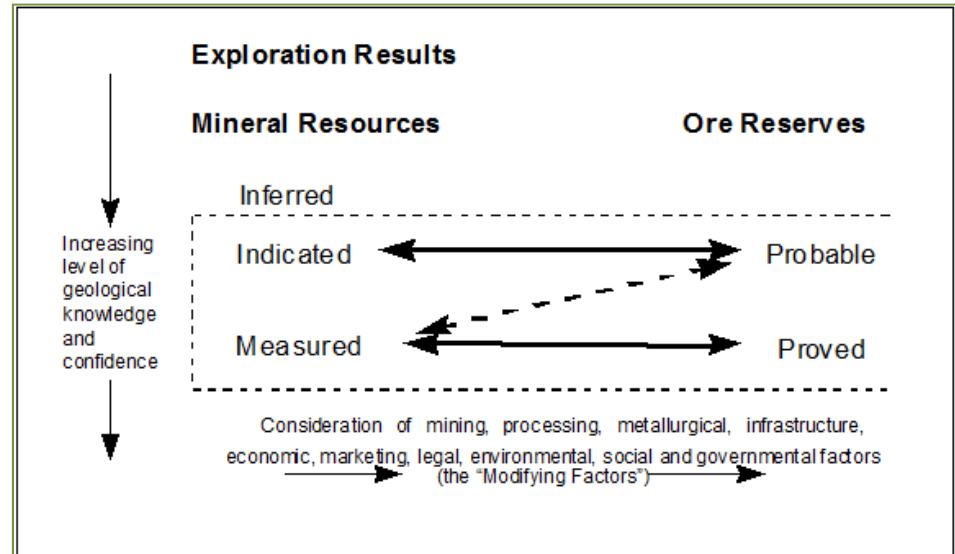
Exploration Results

Mineral Resources

Ore Reserves

Inferred

Increasing level of geological knowledge and confidence

Indicated

Probable

Measured

Proved

Consideration of mining, processing, metallurgical, infrastructure, economic, marketing, legal, environmental, social and governmental factors (the "Modifying Factors")